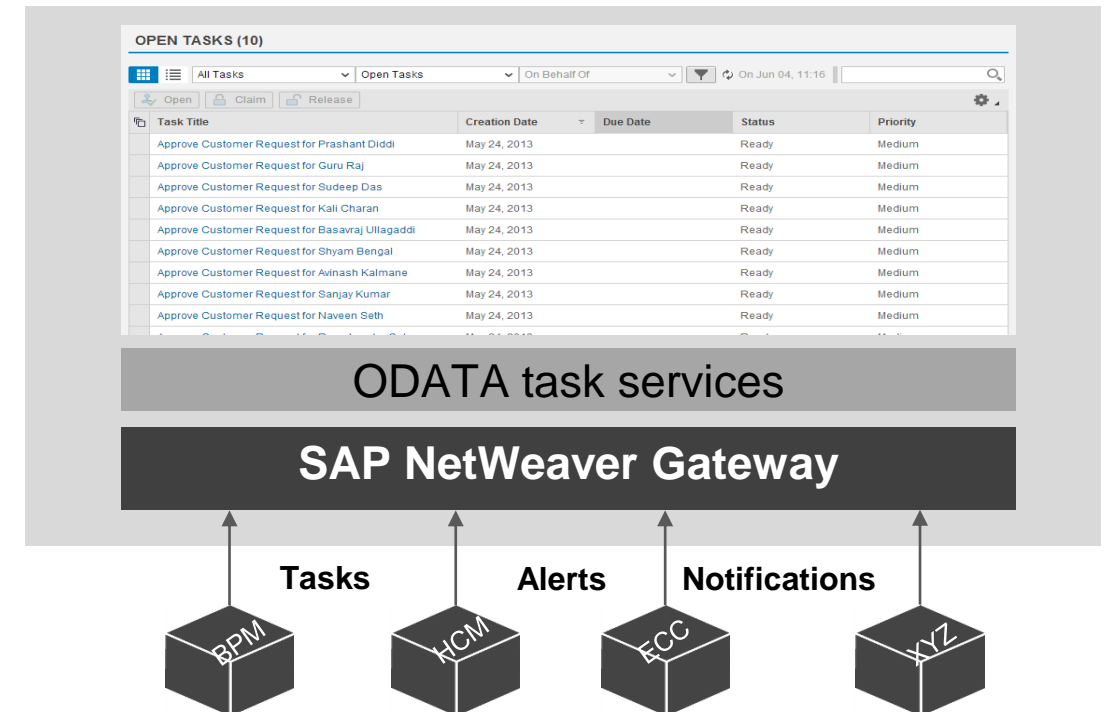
OPEN TASKS (10)

All Tasks | Open Tasks | On Behalf Of | On Jun 04, 11:16

Open | Claim | Release

| Task Title | Creation Date | Due Date | Status | Priority |
|---|---|---|---|---|
| Approve Customer Request for Prashant Diddi | May 24, 2013 | | Ready | Medium |
| Approve Customer Request for Guru Raj | May 24, 2013 | | Ready | Medium |
| Approve Customer Request for Sudeep Das | May 24, 2013 | | Ready | Medium |
| Approve Customer Request for Kali Charan | May 24, 2013 | | Ready | Medium |
| Approve Customer Request for Basavraj Ullagaddi | May 24, 2013 | | Ready | Medium |
| Approve Customer Request for Shyam Bengal | May 24, 2013 | | Ready | Medium |
| Approve Customer Request for Avinash Kalmane | May 24, 2013 | | Ready | Medium |
| Approve Customer Request for Sanjay Kumar | May 24, 2013 | | Ready | Medium |
| Approve Customer Request for Naveen Seth | May 24, 2013 | | Ready | Medium |
| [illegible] | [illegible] | | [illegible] | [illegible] |

ODATA task services

SAP NetWeaver Gateway

Tasks

Alerts

Notifications

BPM

HCM

ECC

XYZ